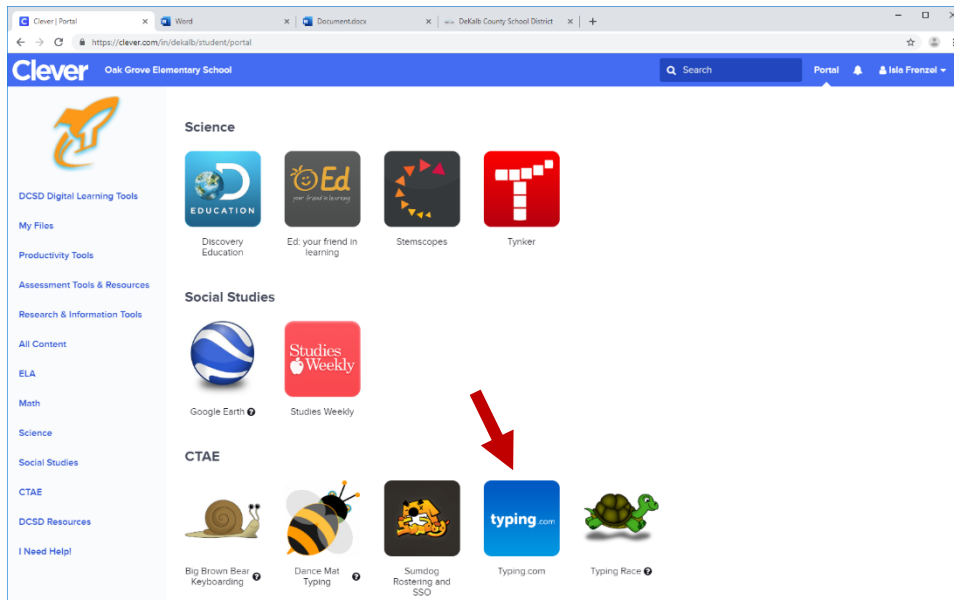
Clever | Portal × Word × Document.docx × DeKalb County School District × +

https://clever.com/in/dekalb/student/portal

Clever Oak Grove Elementary School Search Portal Isla Frenzel

DCSD Digital Learning Tools
My Files
Productivity Tools
Assessment Tools & Resources
Research & Information Tools
All Content
ELA
Math
Science
Social Studies
CTAE
DCSD Resources
I Need Help!

Science

EDUCATION
Discovery Education

Ed
your friend in learning
Ed: your friend in learning

Stemscopes

Tynker

Social Studies

Google Earth

Studies Weekly
Studies Weekly

CTAE

Big Brown Bear Keyboarding

Dance Mat Typing

Sumdog Rostering and SSO

typing.com
Typing.com

Typing Race